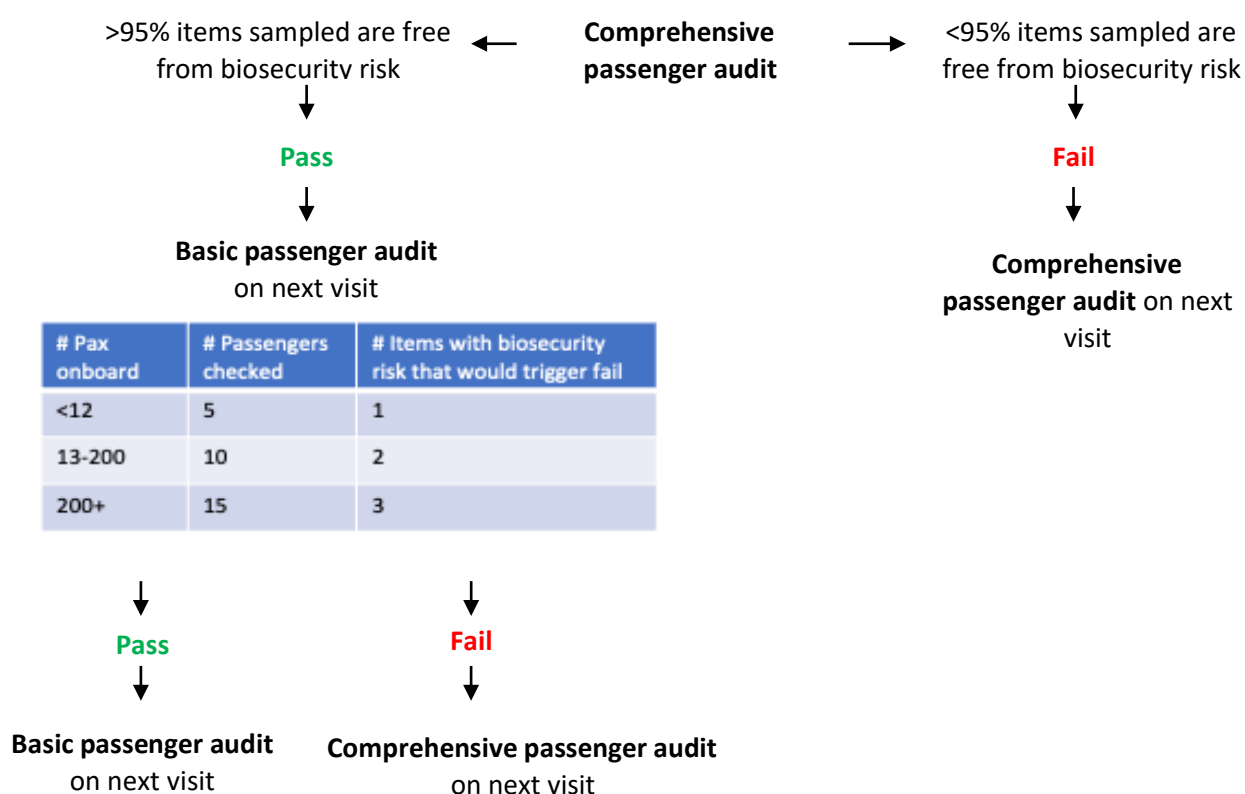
**Comprehensive passenger audit**

>95% items sampled are free from biosecurity risk

Pass

**Basic passenger audit** on next visit

| # Pax onboard | # Passengers checked | # Items with biosecurity risk that would trigger fail |
|---|---|---|
| <12 | 5 | 1 |
| 13-200 | 10 | 2 |
| 200+ | 15 | 3 |

Pass

**Basic passenger audit** on next visit

Fail

**Comprehensive passenger audit** on next visit

<95% items sampled are free from biosecurity risk

Fail

**Comprehensive passenger audit** on next visit